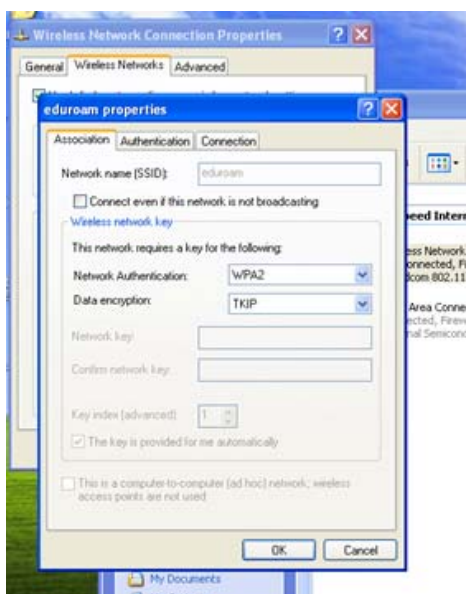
Wireless Network Connection Properties

General | Wireless Networks | Advanced

eduroam properties

Association | Authentication | Connection

Network name (SSID): eduroam

Connect even if this network is not broadcasting

Wireless network key

This network requires a key for the following:

Network Authentication: WPA2

Data encryption: TKIP

Network key:

Confirm network key:

Key index (advanced): 1

The key is provided for me automatically

This is a computer-to-computer (ad hoc) network; wireless access points are not used

OK | Cancel

peed Intern

ess Network
onnected, F
dcom 802.11

Area Conne
ected, Firew
al Semicon

My Documents